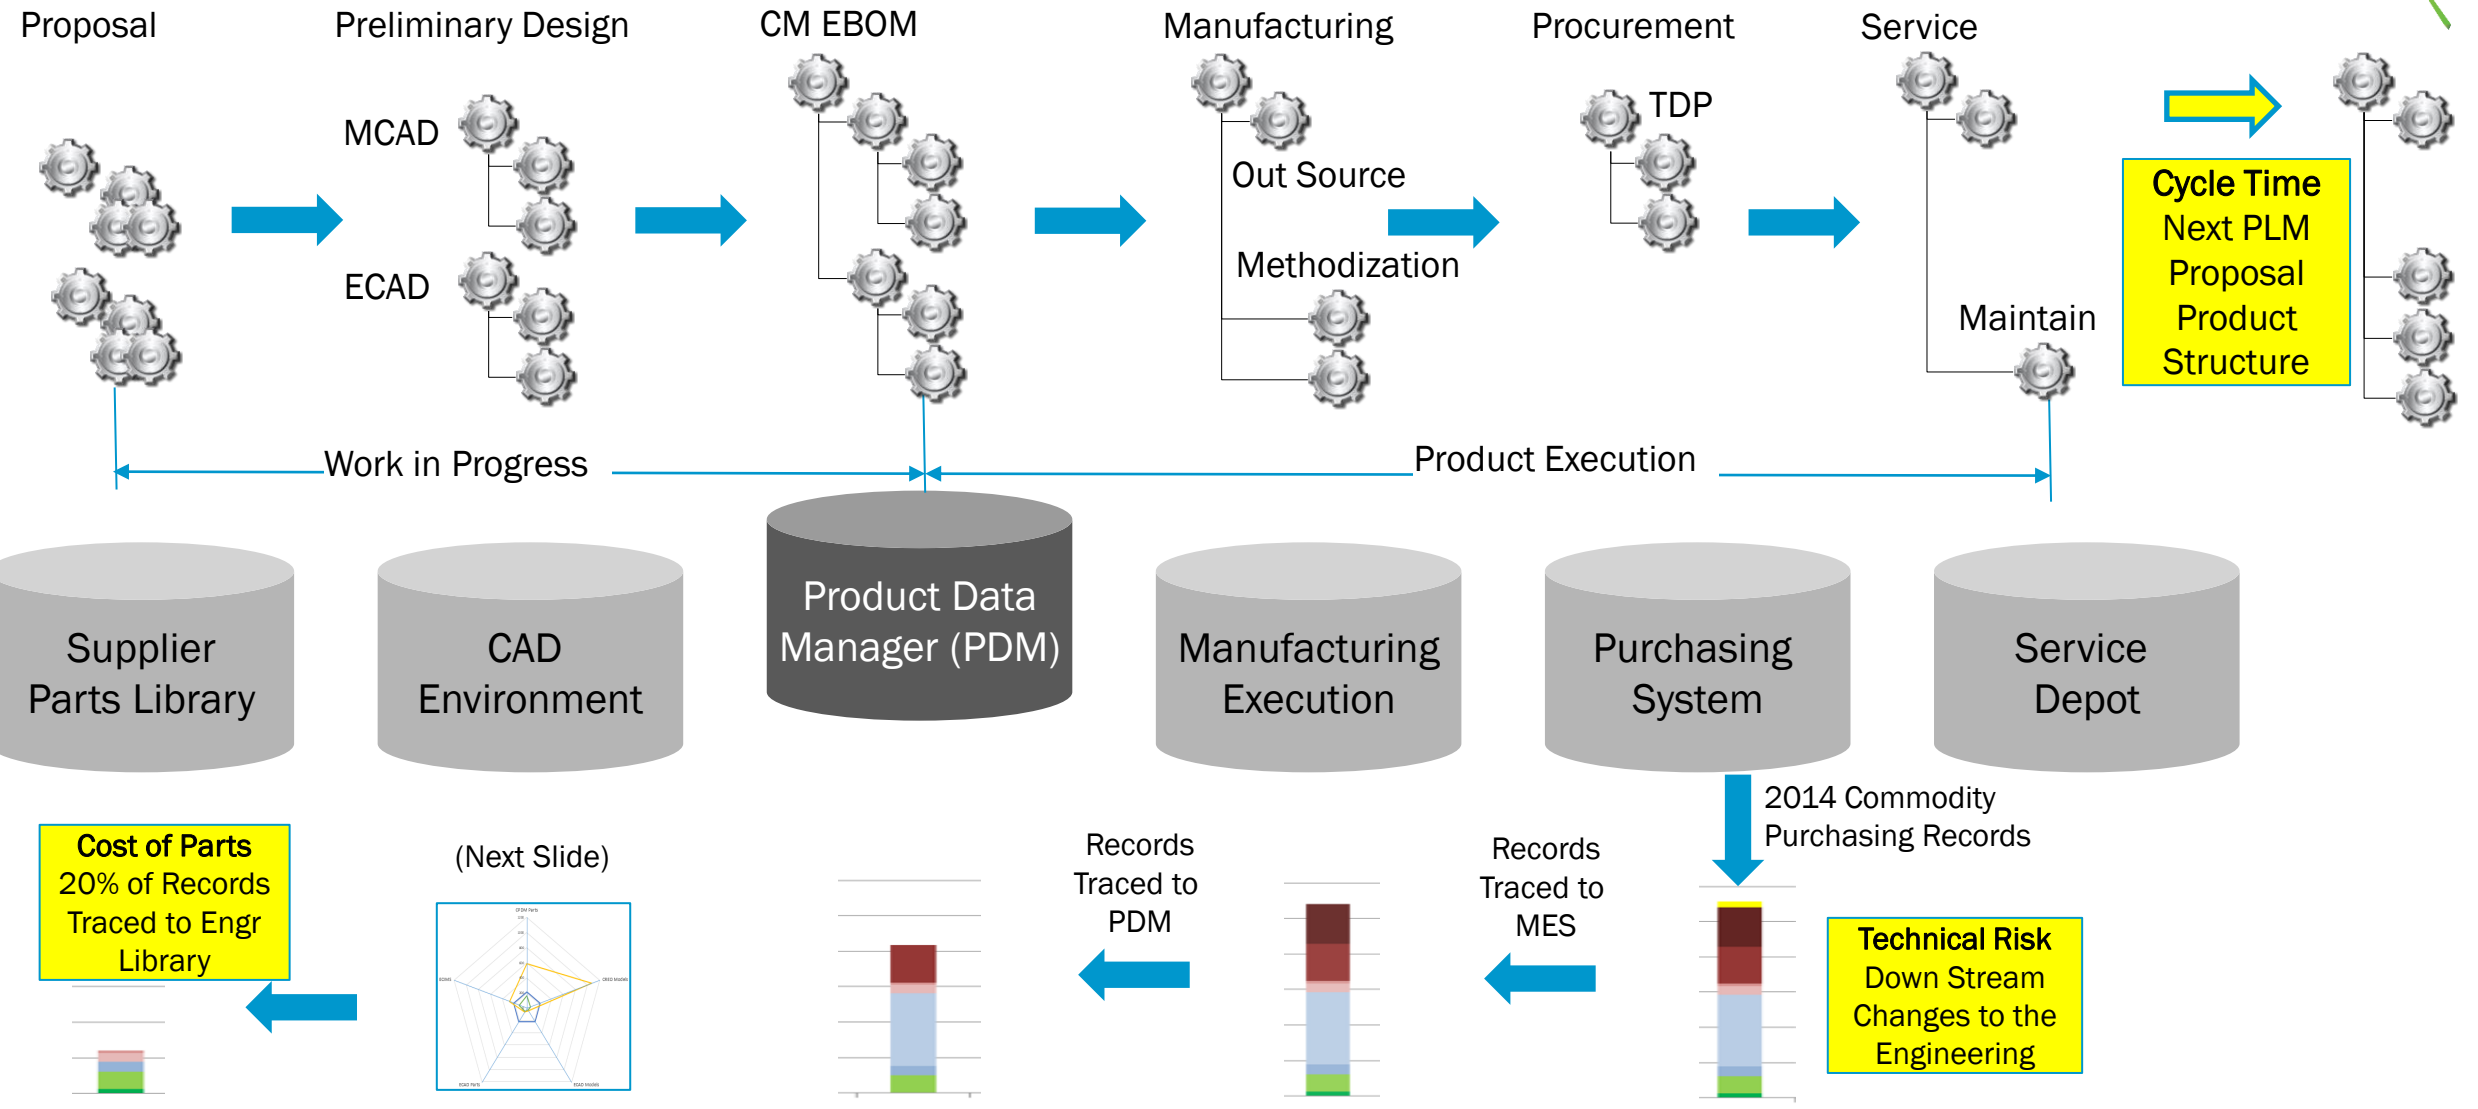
Proposal

Preliminary Design

MCAD

ECAD

CM EBOM

Manufacturing

Out Source

Methodization

Procurement

TDP

Service

Maintain

Cycle Time
Next PLM
Proposal
Product
Structure

Work in Progress

Product Execution

Supplier Parts Library

CAD Environment

Product Data Manager (PDM)

Manufacturing Execution

Purchasing System

Service Depot

2014 Commodity
Purchasing Records

Cost of Parts
20% of Records
Traced to Engr
Library

(Next Slide)

Records
Traced to
PDM

Records
Traced to
MES

Technical Risk
Down Stream
Changes to the
Engineering